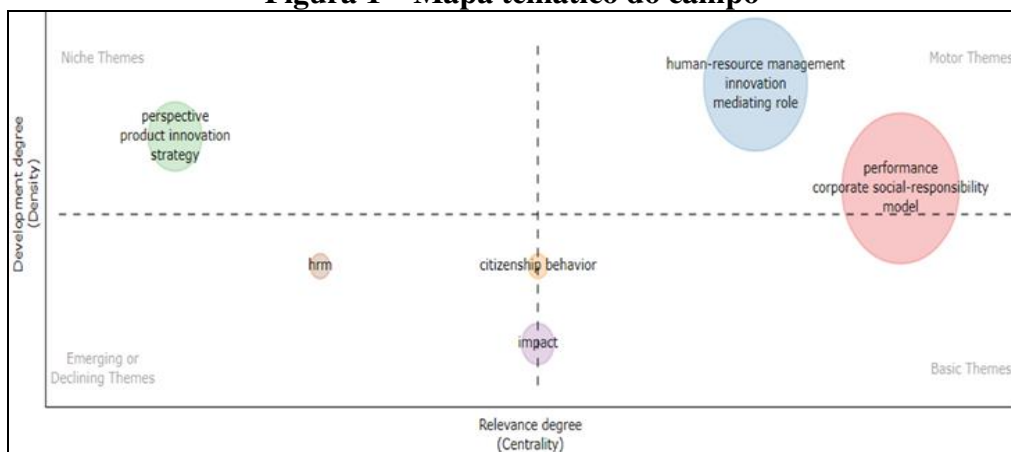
Figura 1 – Mapa temático do campo

Niche Themes

Motor Themes

perspective
product innovation
strategy

human-resource management
innovation
mediating role

performance
corporate social-responsibility
model

Development degree
(Density)

hrm

citizenship behavior

impact

Emerging or
Declining Themes

Basic Themes

Relevance degree
(Centrality)